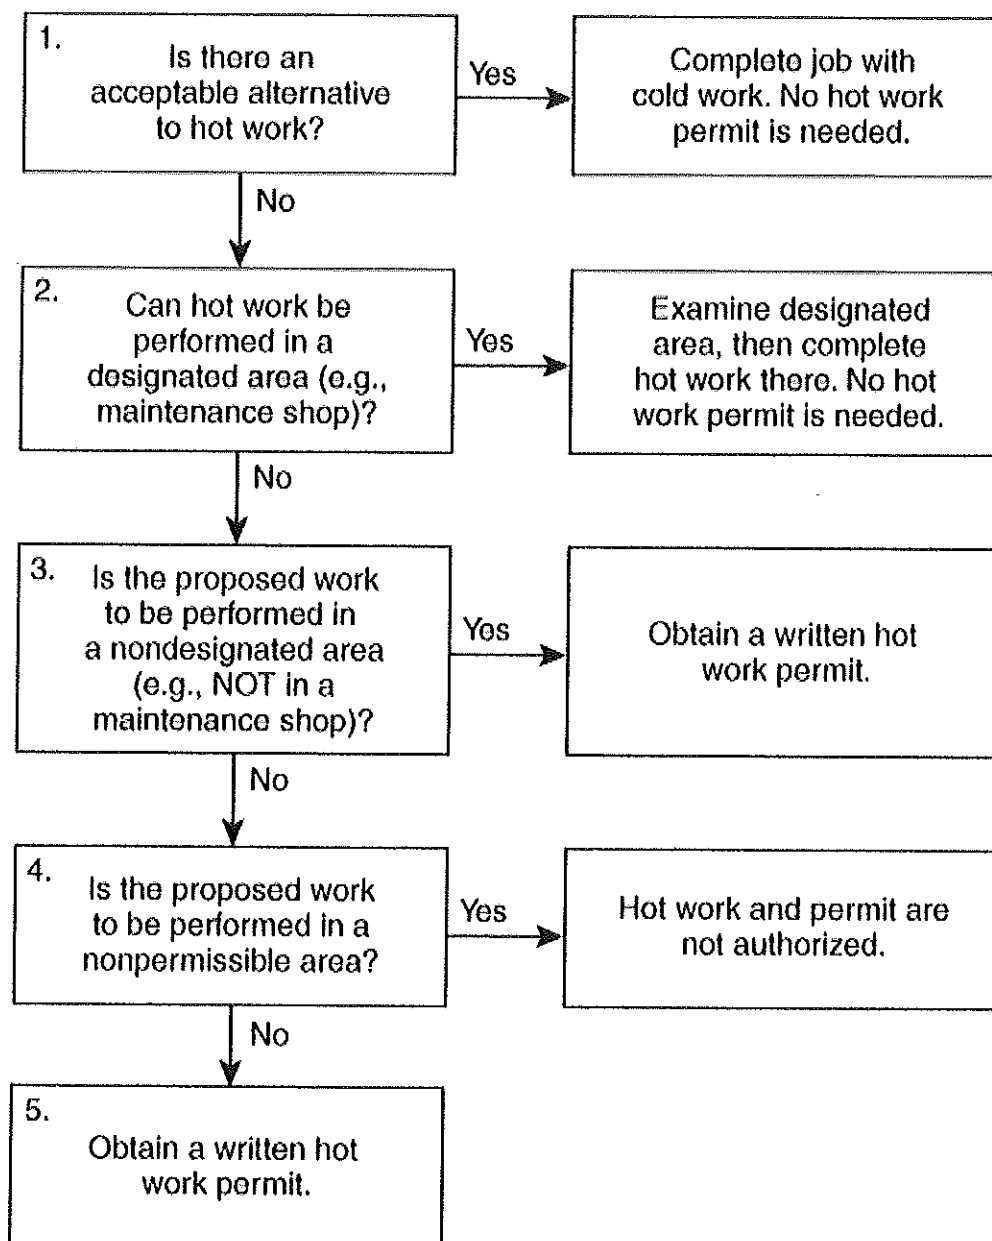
1. Is there an acceptable alternative to hot work?

Yes

Complete job with cold work. No hot work permit is needed.

No

2. Can hot work be performed in a designated area (e.g., maintenance shop)?

Yes

Examine designated area, then complete hot work there. No hot work permit is needed.

No

3. Is the proposed work to be performed in a nondesignated area (e.g., NOT in a maintenance shop)?

Yes

Obtain a written hot work permit.

No

4. Is the proposed work to be performed in a nonpermissible area?

Yes

Hot work and permit are not authorized.

No

5. Obtain a written hot work permit.